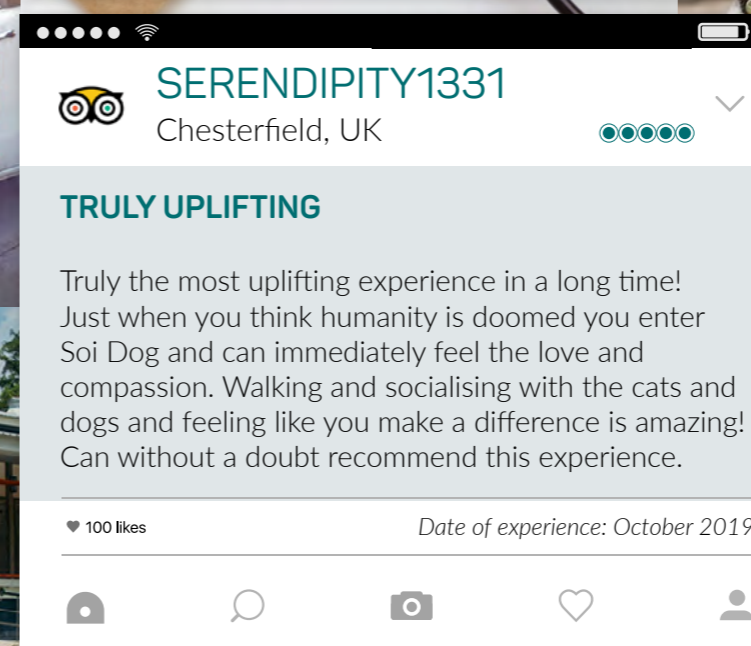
SERENDIPITY1331
Chesterfield, UK

TRULY UPLIFTING

Truly the most uplifting experience in a long time! Just when you think humanity is doomed you enter Soi Dog and can immediately feel the love and compassion. Walking and socialising with the cats and dogs and feeling like you make a difference is amazing! Can without a doubt recommend this experience.

100 likes

Date of experience: October 2019